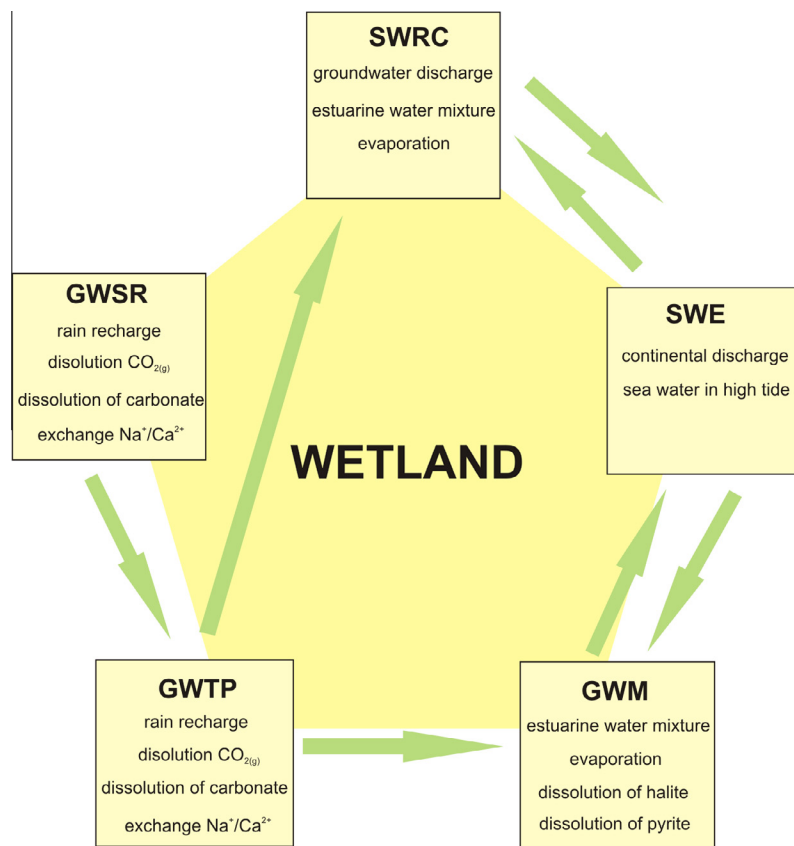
SWRC
groundwater discharge
estuarine water mixture
evaporation

GWSR
rain recharge
disolution $CO_{2(g)}$
dissolution of carbonate
exchange $Na^{+}/Ca^{2+}$

SWE
continental discharge
sea water in high tide

WETLAND

GWTP
rain recharge
disolution $CO_{2(g)}$
dissolution of carbonate
exchange $Na^{+}/Ca^{2+}$

GWM
estuarine water mixture
evaporation
dissolution of halite
dissolution of pyrite